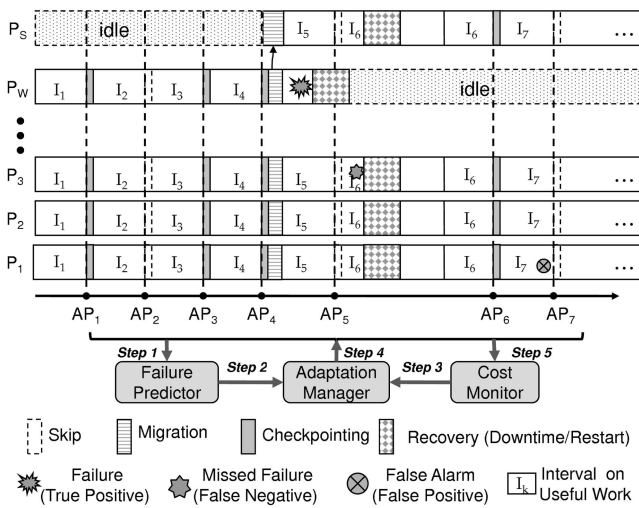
$P_S$ idle $I_5$ $I_6$ $I_6$ $I_7$ ...

$P_W$ $I_1$ $I_2$ $I_3$ $I_4$ idle

$P_3$ $I_1$ $I_2$ $I_3$ $I_4$ $I_5$ $I_6$ $I_6$ $I_7$ ...

$P_2$ $I_1$ $I_2$ $I_3$ $I_4$ $I_5$ $I_6$ $I_6$ $I_7$ ...

$P_1$ $I_1$ $I_2$ $I_3$ $I_4$ $I_5$ $I_6$ $I_6$ $I_7$ ...

$AP_1$ $AP_2$ $AP_3$ $AP_4$ $AP_5$ $AP_6$ $AP_7$

Step 1 Step 2 Step 4 Step 3 Step 5

Failure Predictor

Adaptation Manager

Cost Monitor

Skip Migration Checkpointing Recovery (Downtime/Restart)

Failure (True Positive) Missed Failure (False Negative) False Alarm (False Positive) $I_k$ Interval on Useful Work